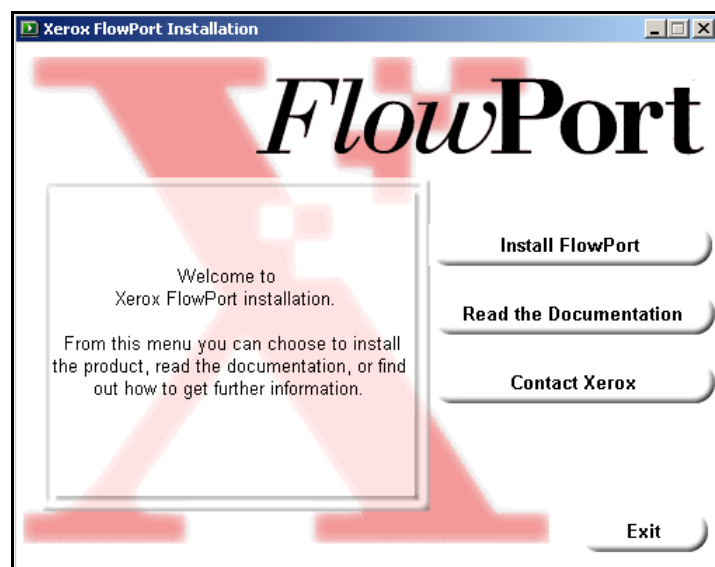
Xerox FlowPort Installation

FlowPort

Welcome to
Xerox FlowPort installation.

From this menu you can choose to install the product, read the documentation, or find out how to get further information.

Install FlowPort

Read the Documentation

Contact Xerox

Exit